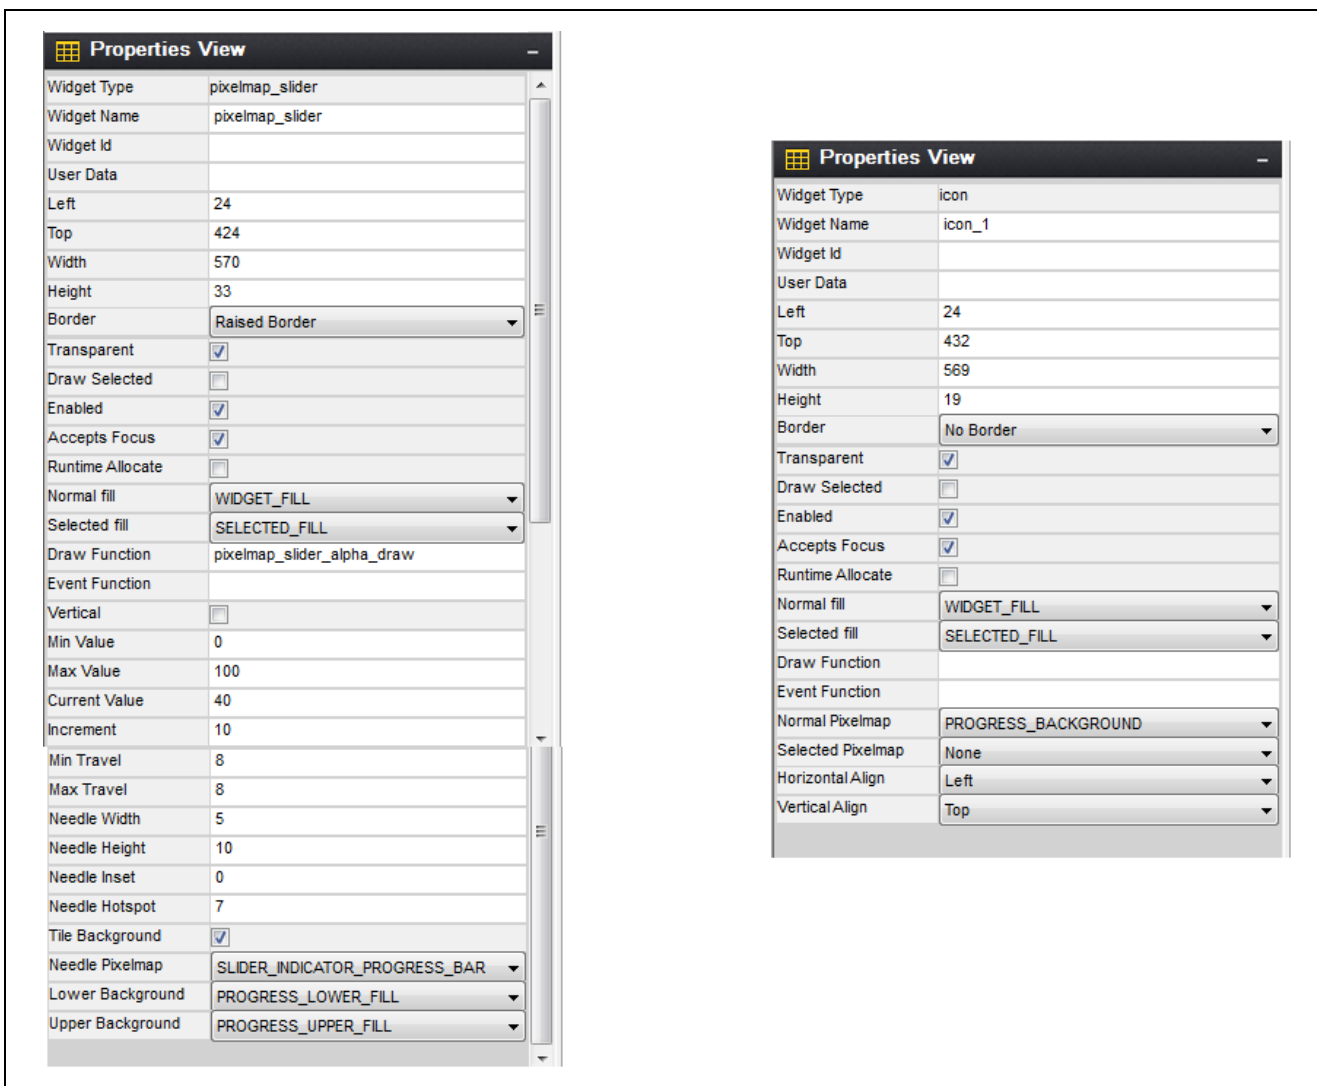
Properties View

| Widget Type | pixelmap_slider |
|---|---|
| Widget Name | pixelmap_slider |
| Widget Id | |
| User Data | |
| Left | 24 |
| Top | 424 |
| Width | 570 |
| Height | 33 |
| Border | Raised Border |
| Transparent | ☑ |
| Draw Selected | ☐ |
| Enabled | ☑ |
| Accepts Focus | ☑ |
| Runtime Allocate | ☐ |
| Normal fill | WIDGET_FILL |
| Selected fill | SELECTED_FILL |
| Draw Function | pixelmap_slider_alpha_draw |
| Event Function | |
| Vertical | ☐ |
| Min Value | 0 |
| Max Value | 100 |
| Current Value | 40 |
| Increment | 10 |
| Min Travel | 8 |
| Max Travel | 8 |
| Needle Width | 5 |
| Needle Height | 10 |
| Needle Inset | 0 |
| Needle Hotspot | 7 |
| Tile Background | ☑ |
| Needle Pixelmap | SLIDER_INDICATOR_PROGRESS_BAR |
| Lower Background | PROGRESS_LOWER_FILL |
| Upper Background | PROGRESS_UPPER_FILL |

Properties View

| Widget Type | icon |
|---|---|
| Widget Name | icon_1 |
| Widget Id | |
| User Data | |
| Left | 24 |
| Top | 432 |
| Width | 569 |
| Height | 19 |
| Border | No Border |
| Transparent | ☑ |
| Draw Selected | ☐ |
| Enabled | ☑ |
| Accepts Focus | ☑ |
| Runtime Allocate | ☐ |
| Normal fill | WIDGET_FILL |
| Selected fill | SELECTED_FILL |
| Draw Function | |
| Event Function | |
| Normal Pixelmap | PROGRESS_BACKGROUND |
| Selected Pixelmap | None |
| Horizontal Align | Left |
| Vertical Align | Top |